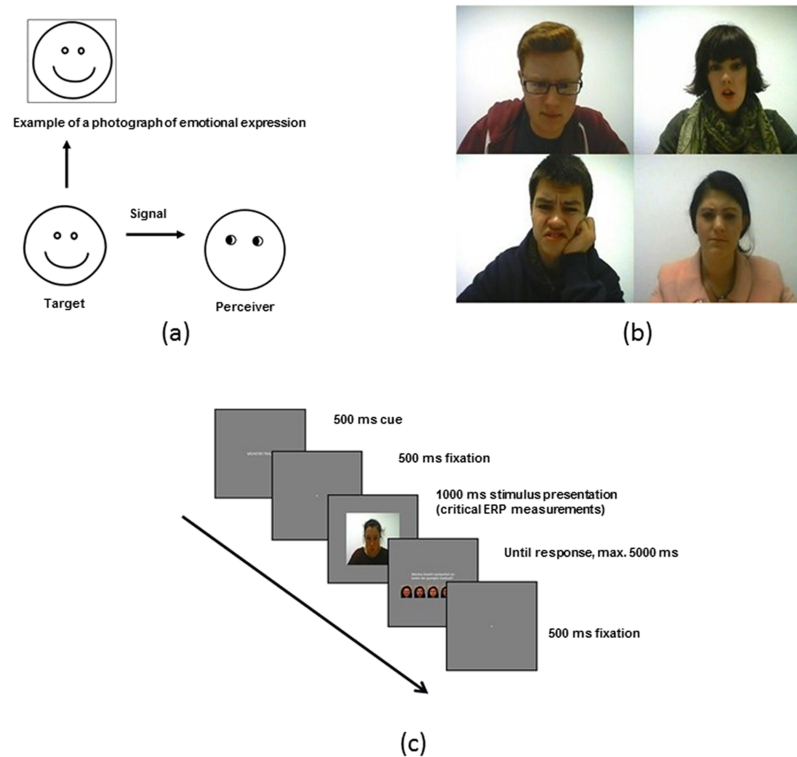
Example of a photograph of emotional expression

Signal

Target

Perceiver

(a)

(b)

500 ms cue

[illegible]

500 ms fixation

1000 ms stimulus presentation (critical ERP measurements)

Until response, max. 5000 ms

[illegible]

500 ms fixation

(c)